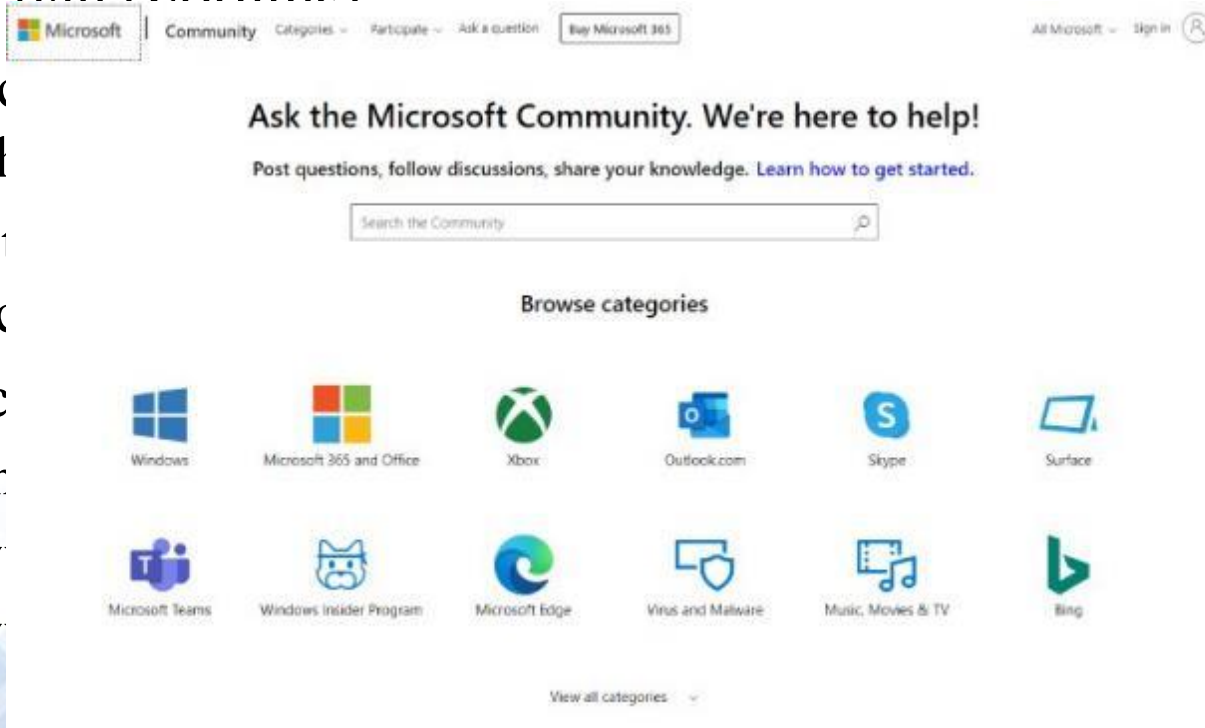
Microsoft | Community Categories Participate Ask a question Buy Microsoft 365

All Microsoft Sign in

Ask the Microsoft Community. We're here to help!

Post questions, follow discussions, share your knowledge. Learn how to get started.

Search the Community

Browse categories

Windows
Microsoft 365 and Office
Xbox
Outlook.com
Skype
Surface
Microsoft Teams
Windows Insider Program
Microsoft Edge
Virus and Malware
Music, Movies & TV
Bing

View all categories